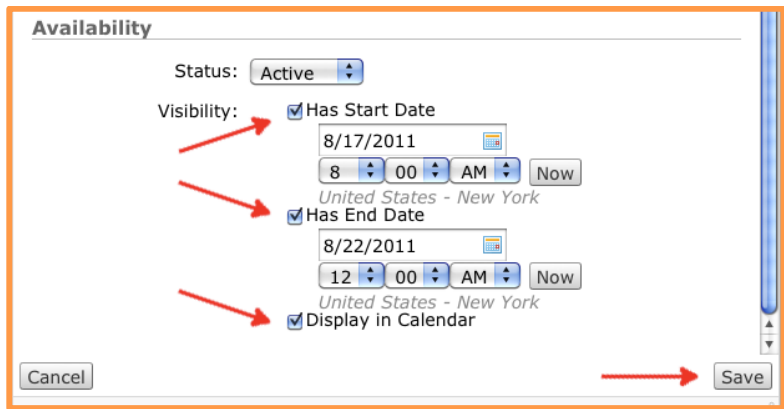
Availability

Status: Active

Visibility: Has Start Date

8/17/2011

8 00 AM Now

United States - New York

Has End Date

8/22/2011

12 00 AM Now

United States - New York

Display in Calendar

Cancel

Save